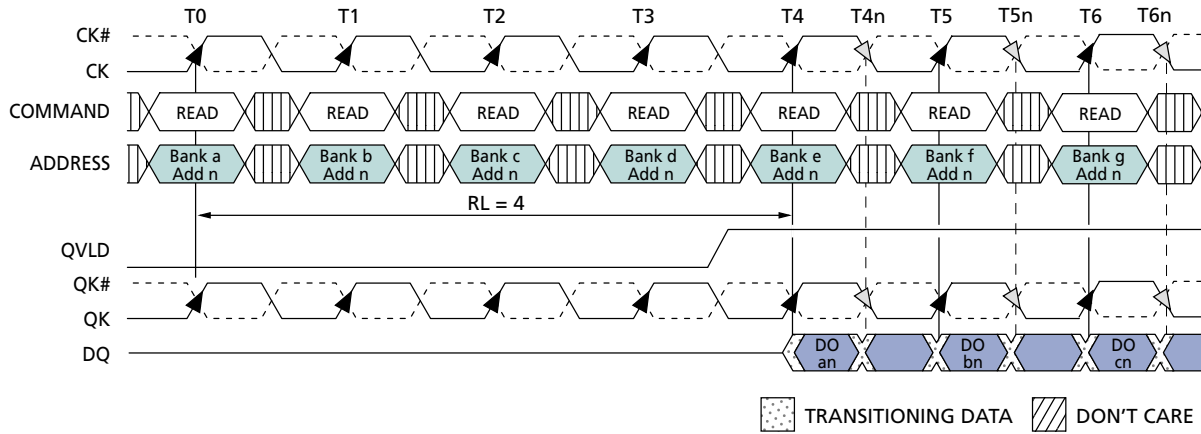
T0 T1 T2 T3 T4 T4n T5 T5n T6 T6n

CK#
CK
COMMAND READ READ READ READ READ READ READ
ADDRESS Bank a Add n Bank b Add n Bank c Add n Bank d Add n Bank e Add n Bank f Add n Bank g Add n

RL = 4

QVLD
QK#
QK
DQ DO an DO bn DO cn

TRANSITIONING DATA DON'T CARE